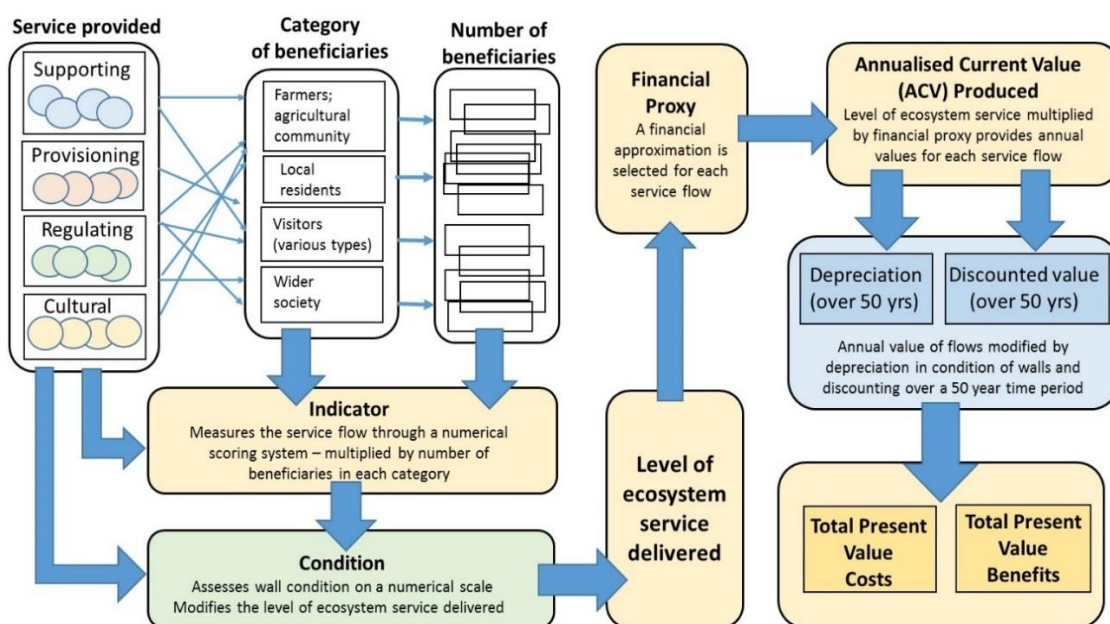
Service provided

Supporting

Provisioning

Regulating

Cultural

Category of beneficiaries

Farmers; agricultural community

Local residents

Visitors (various types)

Wider society

Number of beneficiaries

Financial Proxy
A financial approximation is selected for each service flow

Annualised Current Value (ACV) Produced
Level of ecosystem service multiplied by financial proxy provides annual values for each service flow

Depreciation (over 50 yrs)

Discounted value (over 50 yrs)

Annual value of flows modified by depreciation in condition of walls and discounting over a 50 year time period

Indicator
Measures the service flow through a numerical scoring system – multiplied by number of beneficiaries in each category

Level of ecosystem service delivered

Condition
Assesses wall condition on a numerical scale
Modifies the level of ecosystem service delivered

Total Present Value Costs

Total Present Value Benefits